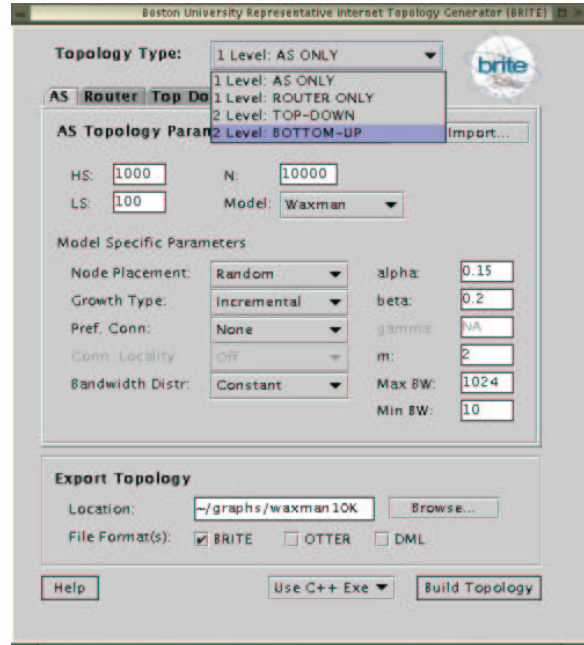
Boston University Representative Internet Topology Generator (BRITE)

Topology Type: 1 Level: AS ONLY

1 Level: AS ONLY
1 Level: ROUTER ONLY
2 Level: TOP-DOWN
2 Level: BOTTOM-UP

brite

AS Router Top Do

AS Topology Param

Import...

HS: 1000
N: 10000
LS: 100
Model: Waxman

Model Specific Parameters

Node Placement: Random
alpha: 0.15
Growth Type: Incremental
beta: 0.2
Pref. Conn: None
gamma: NA
Conn. Locality: Off
m: 2
Bandwidth Distr: Constant
Max BW: 1024
Min BW: 10

Export Topology

Location: ~/graphs/waxman10K
Browse...

File Format(s): BRITE OTTER DML

Help
Use C++ Exe
Build Topology